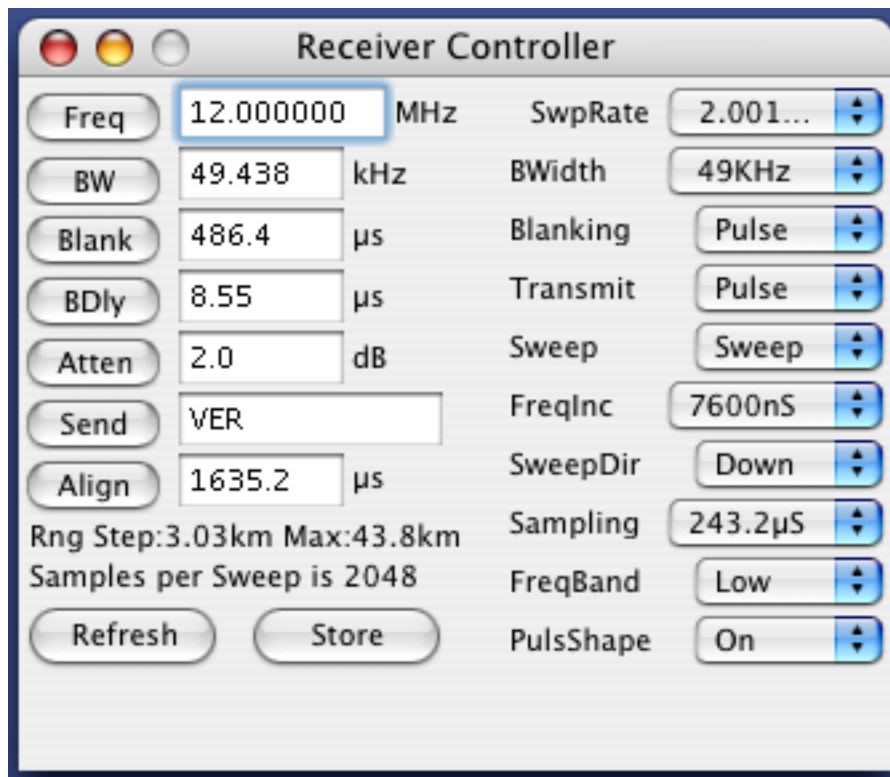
Receiver Controller

Freq 12.000000 MHz
BW 49.438 kHz
Blank 486.4 μs
BDly 8.55 μs
Atten 2.0 dB
Send VER
Align 1635.2 μs

Rng Step:3.03km Max:43.8km
Samples per Sweep is 2048

Refresh Store

SwpRate 2.001...
BWidth 49KHz
Blanking Pulse
Transmit Pulse
Sweep Sweep
FreqInc 7600nS
SweepDir Down
Sampling 243.2μS
FreqBand Low
PulsShape On